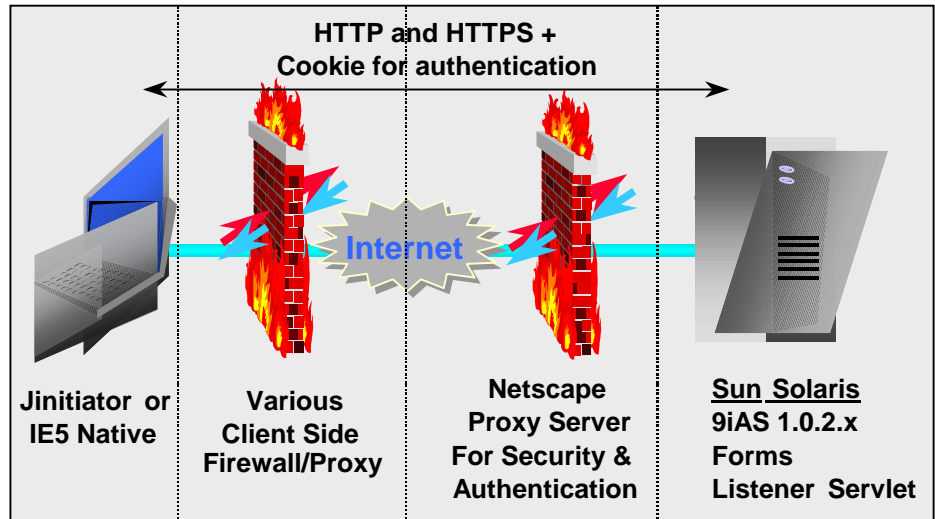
HTTP and HTTPS +
Cookie for authentication

Internet

Jinitiator or
IE5 Native

Various
Client Side
Firewall/Proxy

Netscape
Proxy Server
For Security &
Authentication

Sun Solaris
9iAS 1.0.2.x
Forms
Listener Servlet